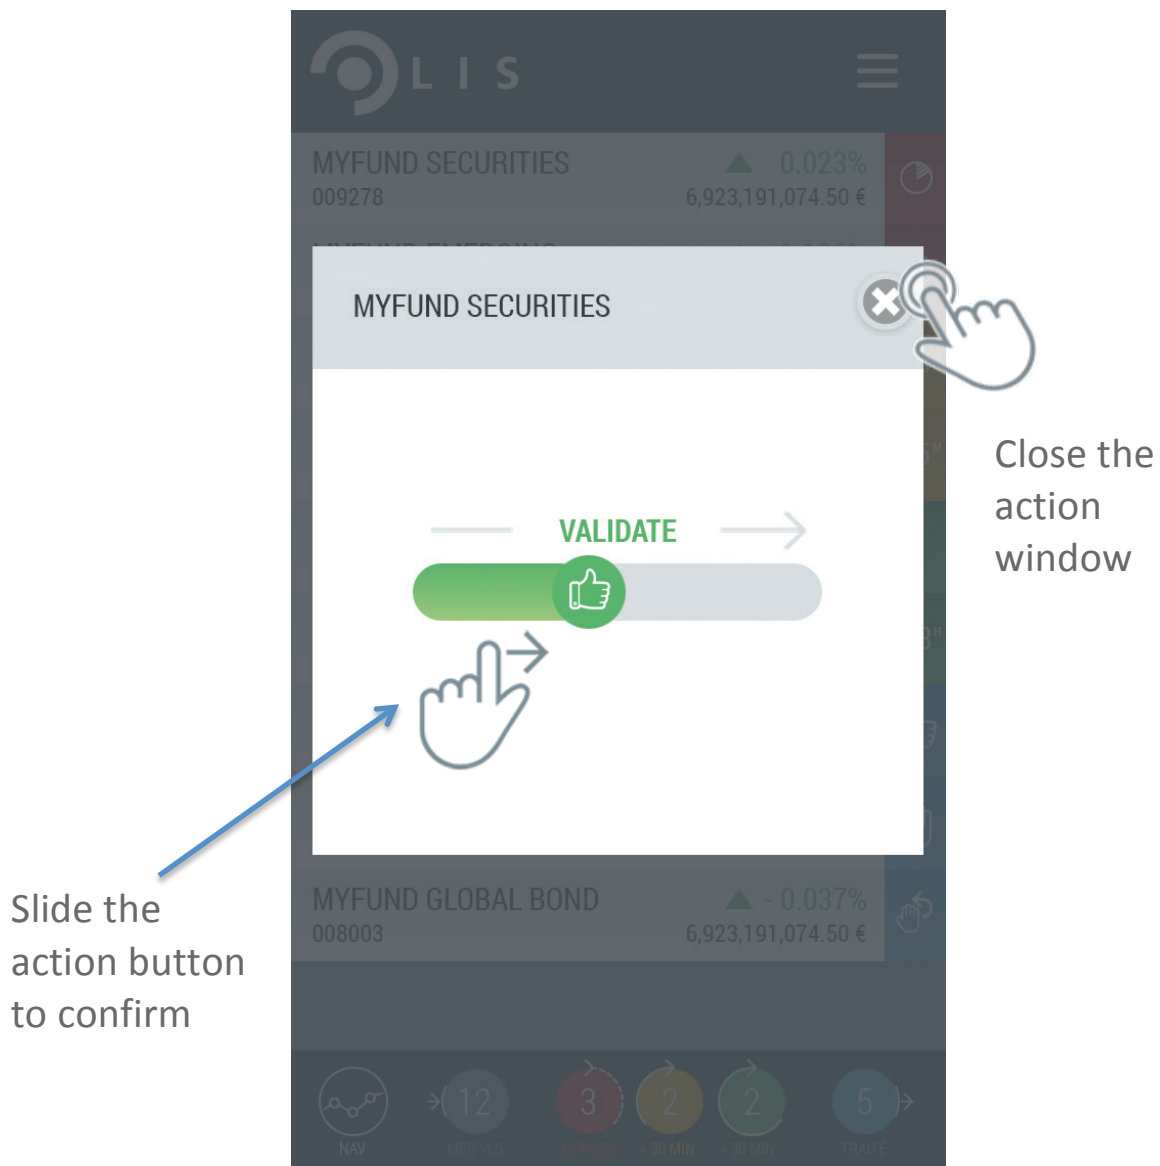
LIS

MYFUND SECURITIES
009278
0.023%
6,923,191,074.50 €

MYFUND SECURITIES

VALIDATE

Close the action window

Slide the action button to confirm

MYFUND GLOBAL BOND
008003
- 0.037%
6,923,191,074.50 €

NAV
12
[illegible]
3
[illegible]
2
<30 MIN
2
>30 MIN
5
TRAITÉ